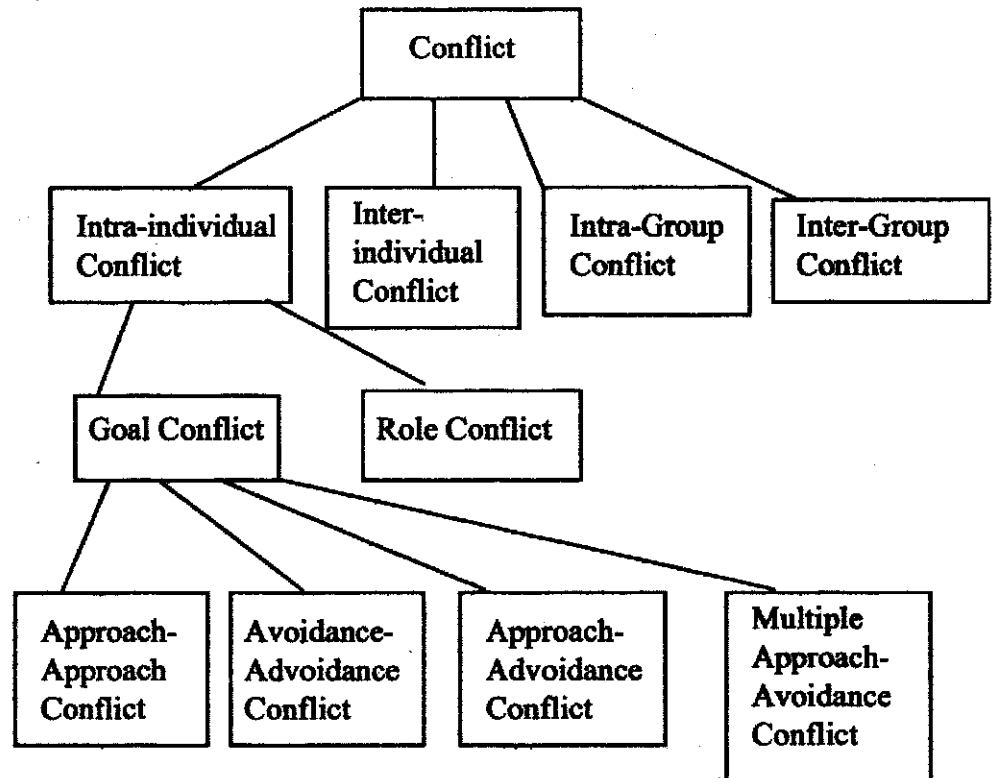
Conflict

Intra-individual Conflict

Inter-individual Conflict

Intra-Group Conflict

Inter-Group Conflict

Goal Conflict

Role Conflict

Approach-Approach Conflict

Avoidance-Advoidance Conflict

Approach-Advoidance Conflict

Multiple Approach-Avoidance Conflict